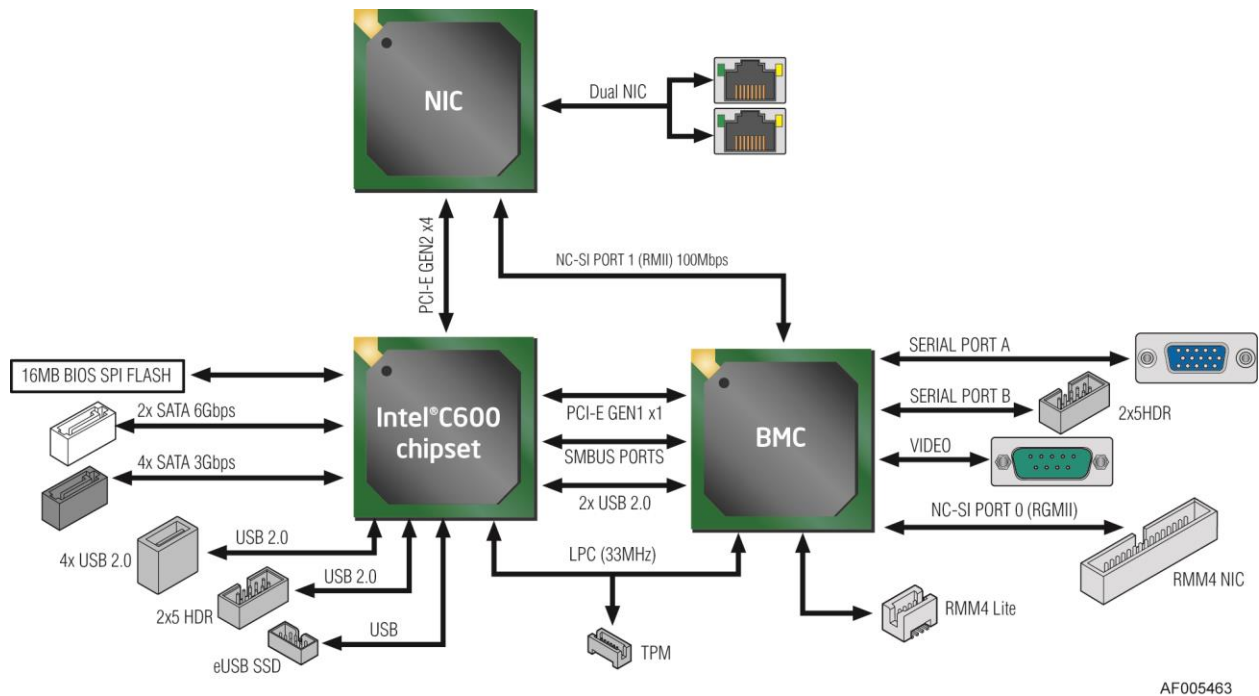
NIC

Dual NIC

PCI-E GEN2 x4

NC-SI PORT 1 (RMII) 100Mbps

16MB BIOS SPI FLASH

2x SATA 6Gbps

4x SATA 3Gbps

Intel®C600 chipset

PCI-E GEN1 x1

SMBUS PORTS

2x USB 2.0

BMC

SERIAL PORT A

SERIAL PORT B

2x5HDR

VIDEO

NC-SI PORT 0 (RGMII)

RMM4 NIC

4x USB 2.0

USB 2.0

USB 2.0

2x5 HDR

USB

eUSB SSD

LPC (33MHz)

TPM

RMM4 Lite

AF005463